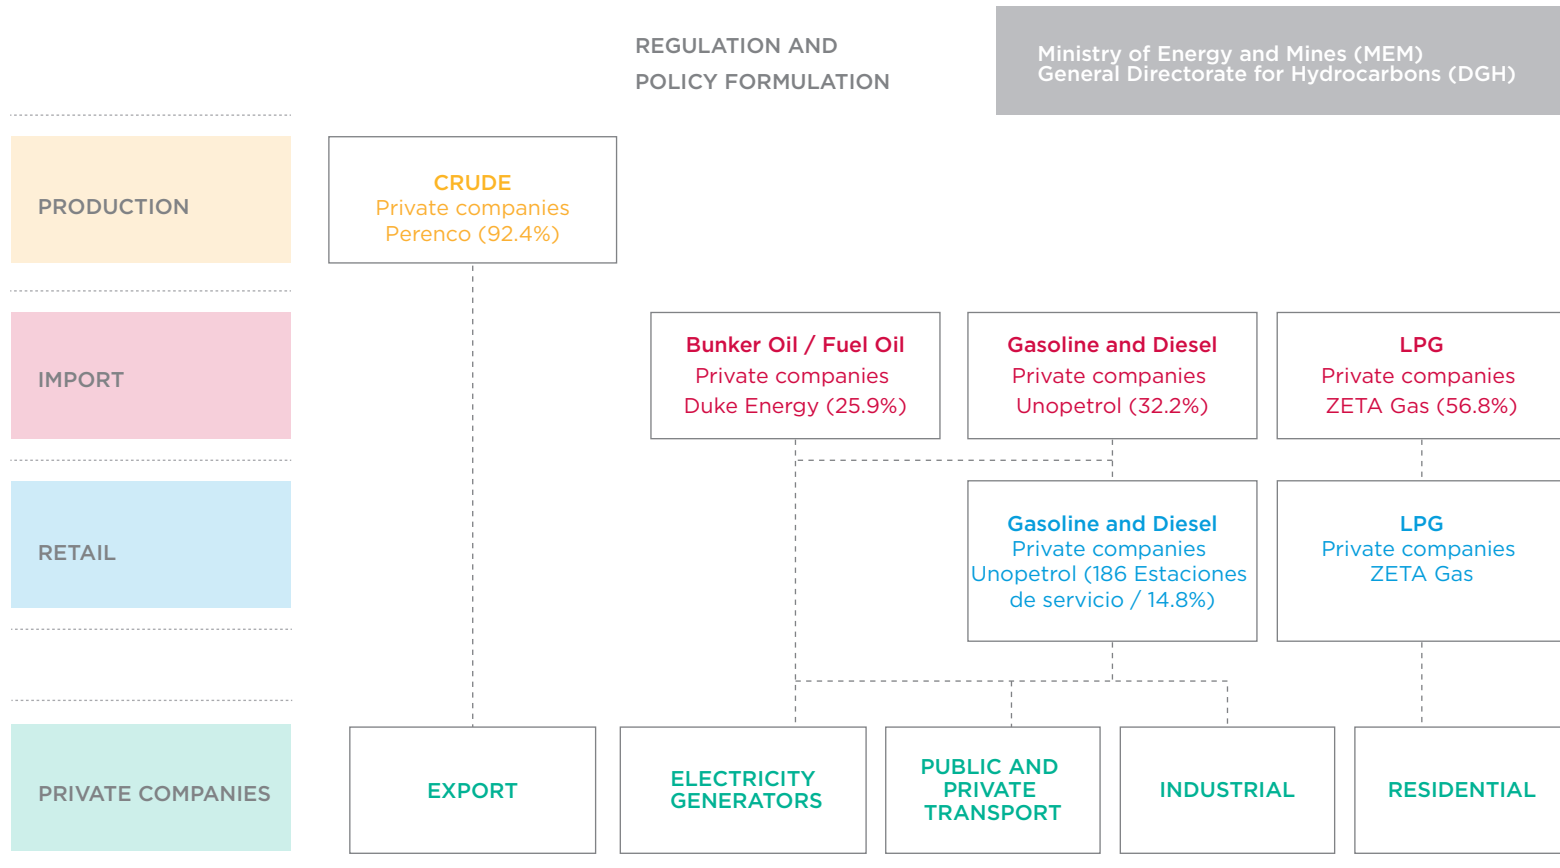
REGULATION AND POLICY FORMULATION

Ministry of Energy and Mines (MEM)
General Directorate for Hydrocarbons (DGH)

PRODUCTION

CRUDE
Private companies
Perenco (92.4%)

IMPORT

Bunker Oil / Fuel Oil
Private companies
Duke Energy (25.9%)

Gasoline and Diesel
Private companies
Unopetrol (32.2%)

LPG
Private companies
ZETA Gas (56.8%)

RETAIL

Gasoline and Diesel
Private companies
Unopetrol (186 Estaciones de servicio / 14.8%)

LPG
Private companies
ZETA Gas

PRIVATE COMPANIES

EXPORT

ELECTRICITY GENERATORS

PUBLIC AND PRIVATE TRANSPORT

INDUSTRIAL

RESIDENTIAL